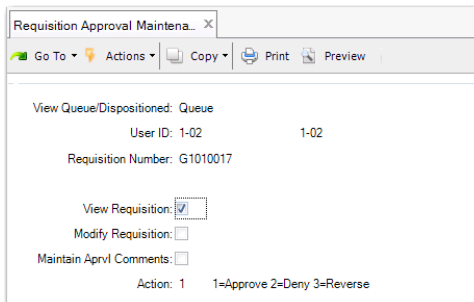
Requisition Approval Maintena... ✕

Go To ▾ Actions ▾ Copy ▾ Print Preview

View Queue/Dispositioned: Queue

User ID: 1-02 1-02

Requisition Number: G1010017

View Requisition: ☑

Modify Requisition: ☐

Maintain Aprvl Comments: ☐

Action: 1 1=Approve 2=Deny 3=Reverse